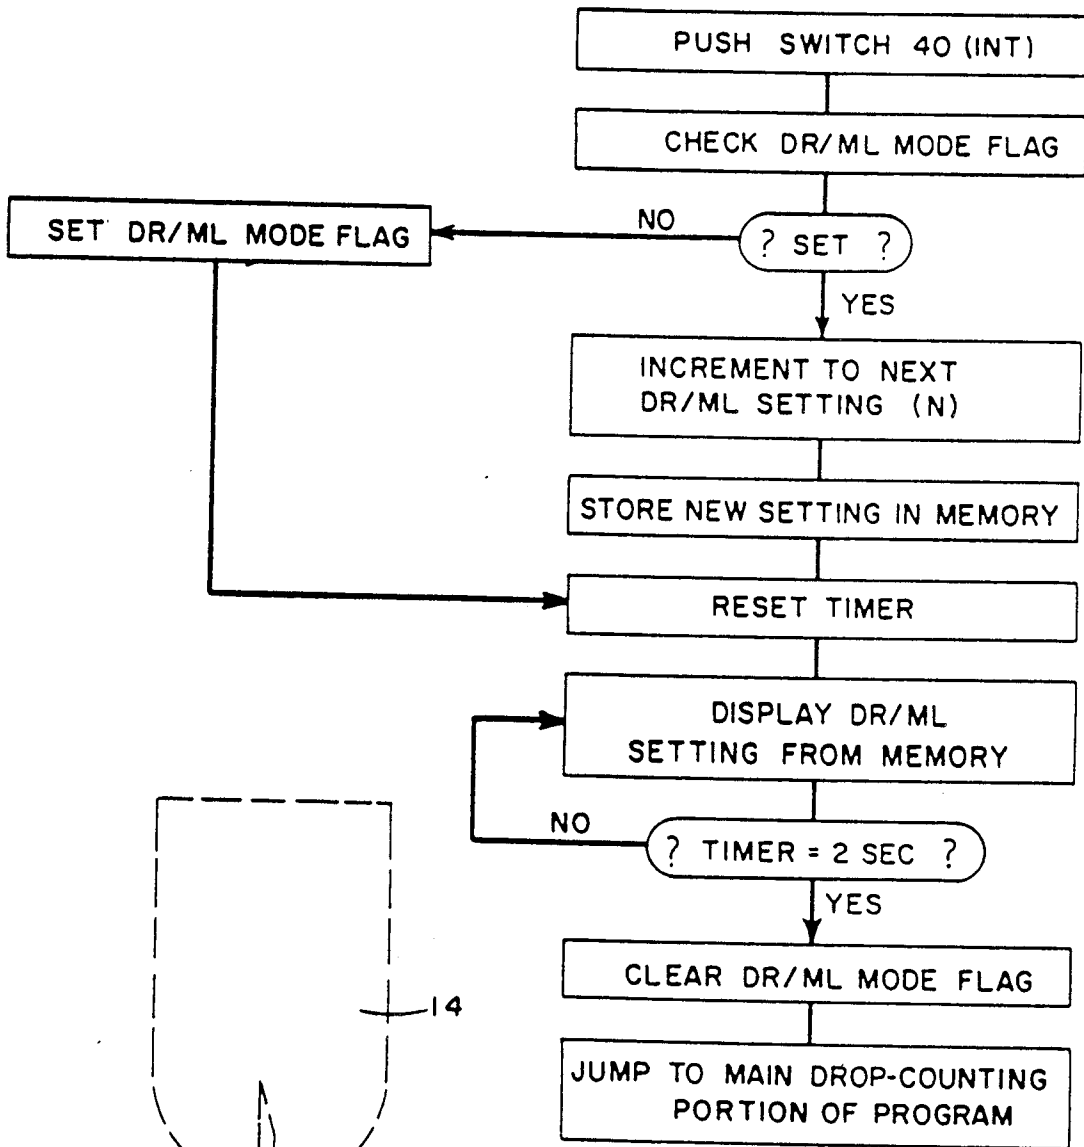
PUSH SWITCH 40 (INT)

CHECK DR/ML MODE FLAG

SET DR/ML MODE FLAG

NO

? SET ?

YES

INCREMENT TO NEXT DR/ML SETTING (N)

STORE NEW SETTING IN MEMORY

RESET TIMER

DISPLAY DR/ML SETTING FROM MEMORY

NO

? TIMER = 2 SEC ?

YES

CLEAR DR/ML MODE FLAG

JUMP TO MAIN DROP-COUNTING PORTION OF PROGRAM

14